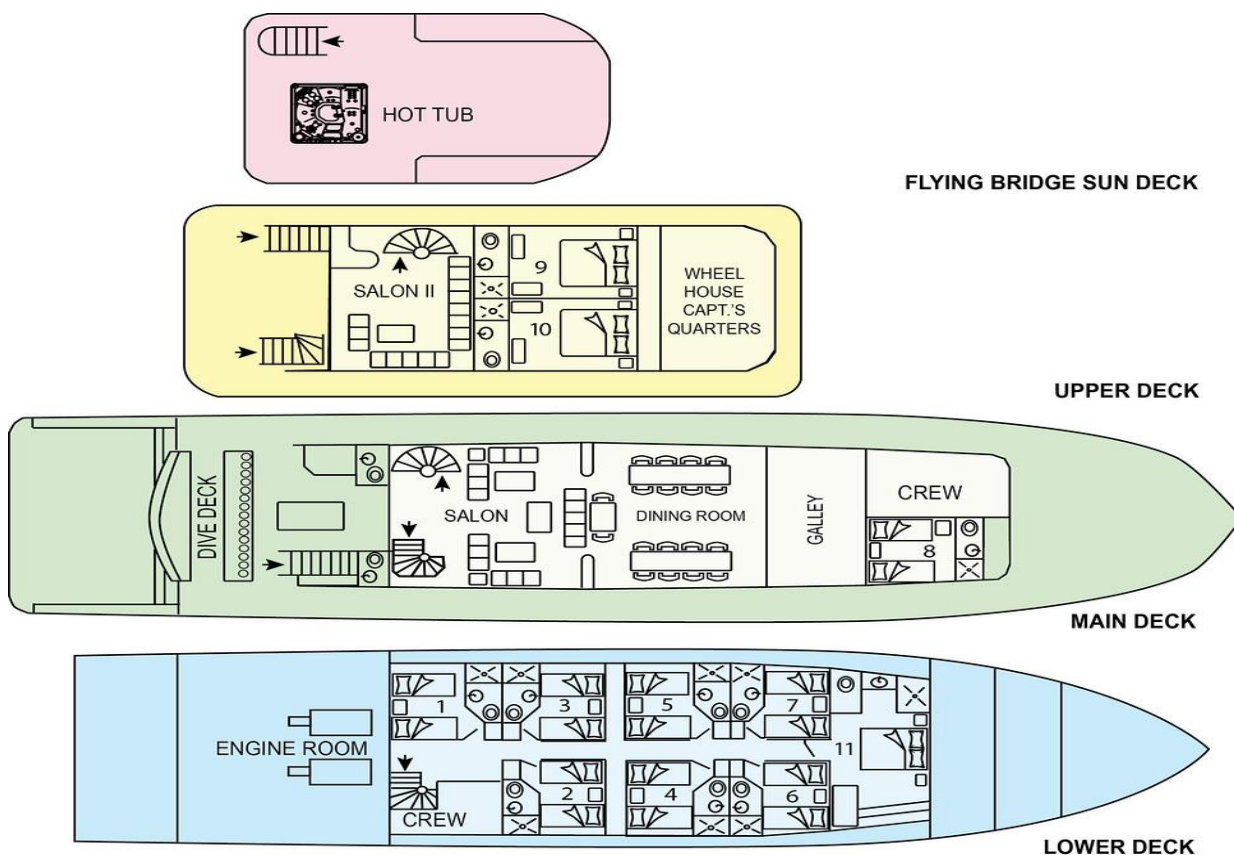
HOT TUB

FLYING BRIDGE SUN DECK

SALON II

9

10

WHEEL HOUSE CAPT.'S QUARTERS

UPPER DECK

DIVE DECK

SALON

DINING ROOM

GALLEY

CREW

8

MAIN DECK

1

3

5

7

ENGINE ROOM

11

2

4

6

CREW

LOWER DECK